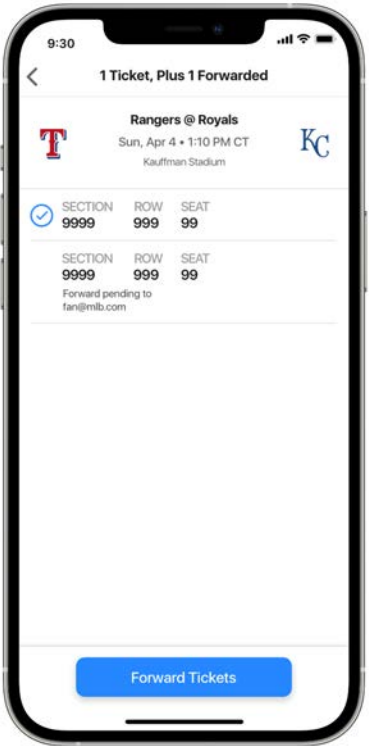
9:30

1 Ticket, Plus 1 Forwarded

T

Rangers @ Royals
Sun, Apr 4 • 1:10 PM CT
Kauffman Stadium

KC

| SECTION | ROW | SEAT |
|---|---|---|
| 9999 | 999 | 99 |

| SECTION | ROW | SEAT |
|---|---|---|
| 9999 | 999 | 99 |

Forward pending to fan@mlb.com

Forward Tickets